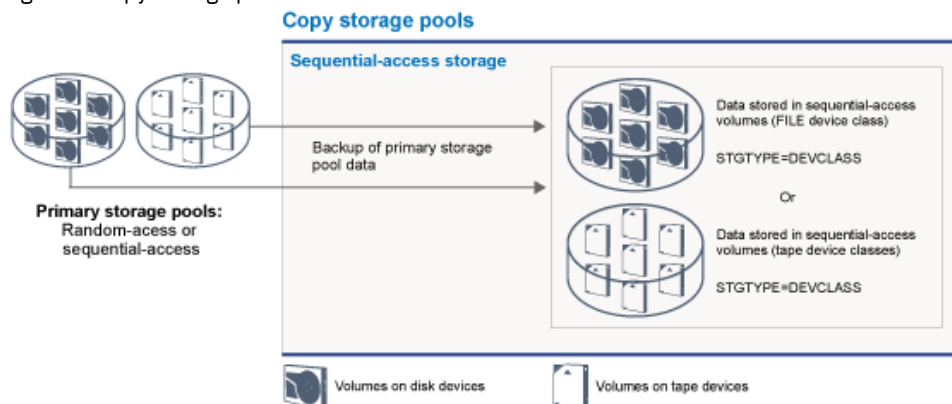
Copy storage pools

Sequential-access storage

Primary storage pools:
Random-acess or
sequential-access

Backup of primary storage pool data

Data stored in sequential-access volumes (FILE device class)

STGTYPE=DEVCLASS

Or

Data stored in sequential-access volumes (tape device classes)

STGTYPE=DEVCLASS

Volumes on disk devices

Volumes on tape devices